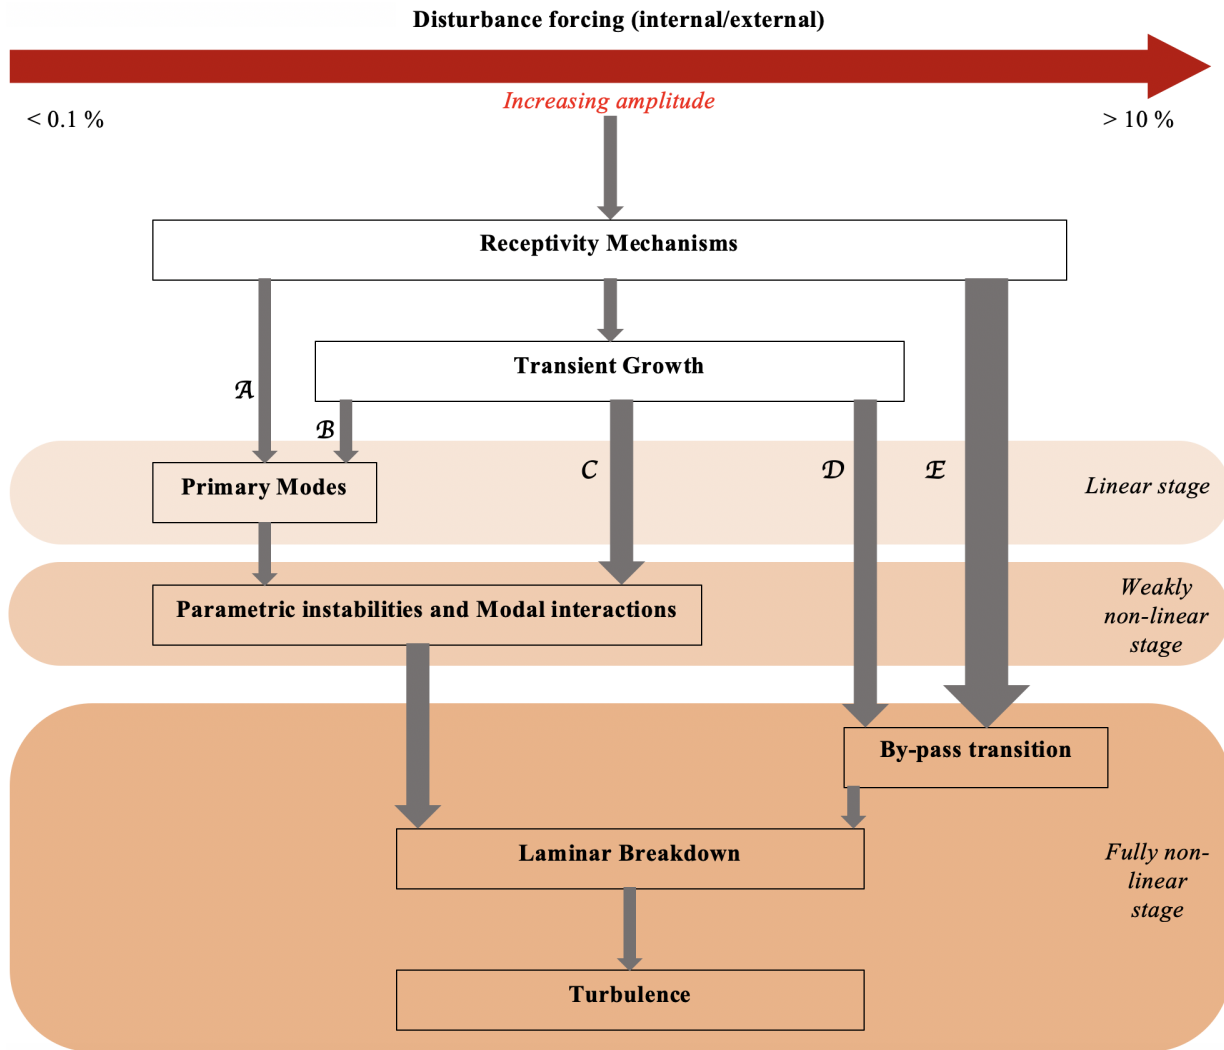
Disturbance forcing (internal/external)

Increasing amplitude

< 0.1 %

> 10 %

Receptivity Mechanisms

Transient Growth

A

B

C

D

E

Primary Modes

Linear stage

Parametric instabilities and Modal interactions

Weakly non-linear stage

By-pass transition

Laminar Breakdown

Fully non-linear stage

Turbulence